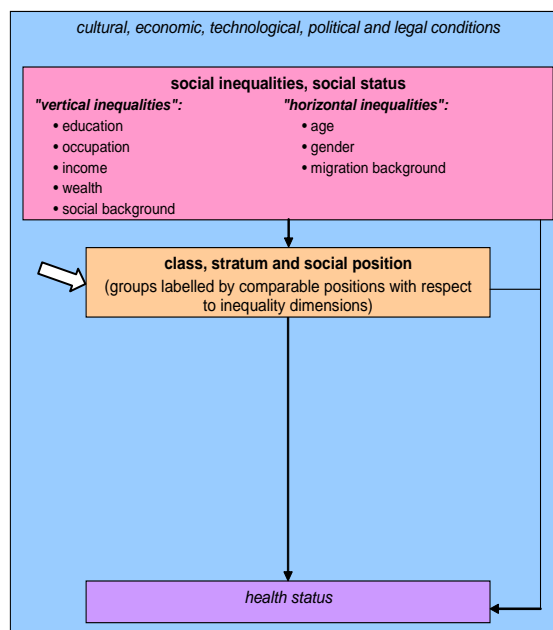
cultural, economic, technological, political and legal conditions

social inequalities, social status

"vertical inequalities":
• education
• occupation
• income
• wealth
• social background

"horizontal inequalities":
• age
• gender
• migration background

class, stratum and social position
(groups labelled by comparable positions with respect to inequality dimensions)

health status